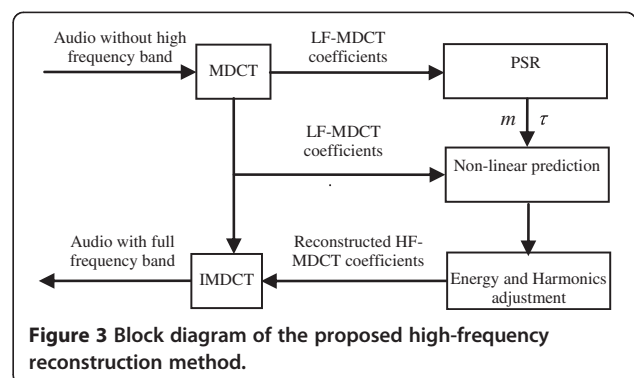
Audio without high frequency band

MDCT

LF-MDCT coefficients

PSR

$m$ $\tau$

LF-MDCT coefficients

Non-linear prediction

Audio with full frequency band

IMDCT

Reconstructed HF-MDCT coefficients

Energy and Harmonics adjustment

**Figure 3** Block diagram of the proposed high-frequency reconstruction method.